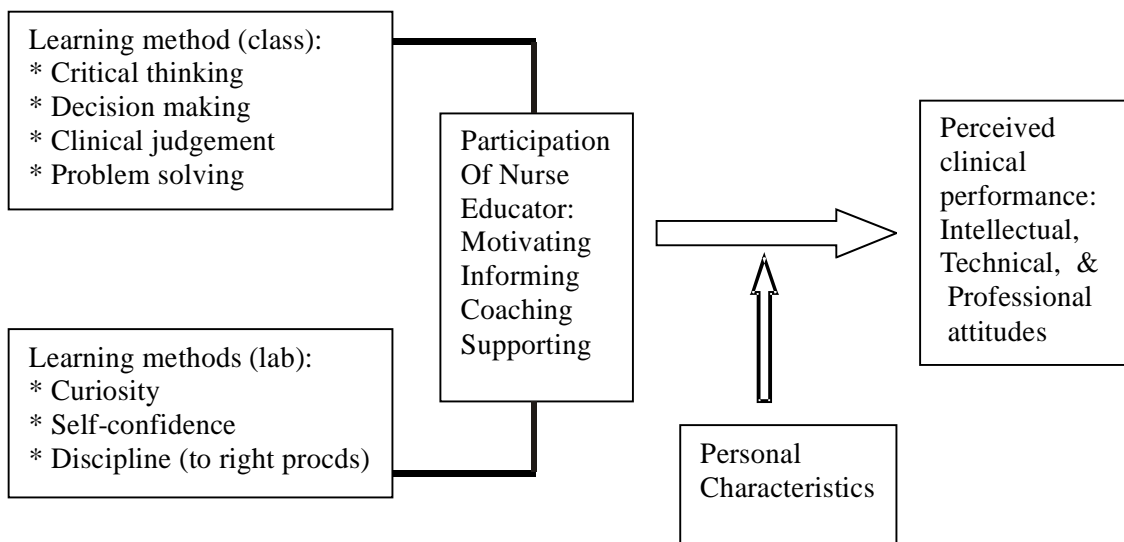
Learning method (class):
* Critical thinking
* Decision making
* Clinical judgement
* Problem solving

Learning methods (lab):
* Curiosity
* Self-confidence
* Discipline (to right procds)

Participation Of Nurse Educator: Motivating Informing Coaching Supporting

Perceived clinical performance: Intellectual, Technical, & Professional attitudes

Personal Characteristics